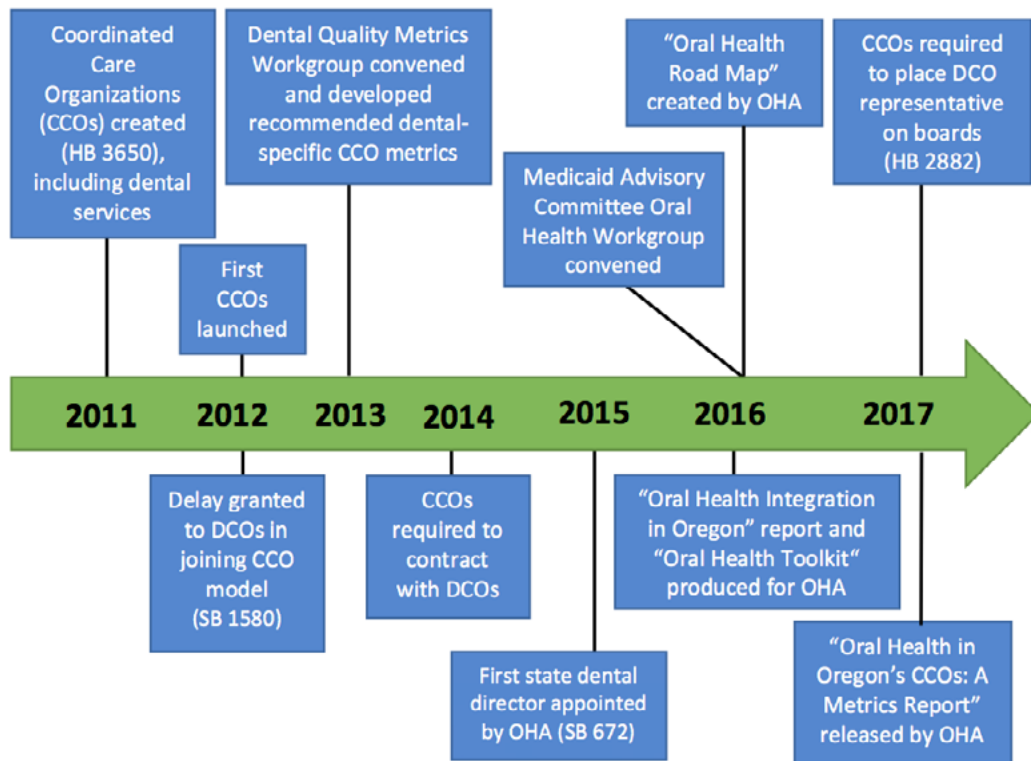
Coordinated Care Organizations (CCOs) created (HB 3650), including dental services

Dental Quality Metrics Workgroup convened and developed recommended dental-specific CCO metrics

"Oral Health Road Map" created by OHA

CCOs required to place DCO representative on boards (HB 2882)

First CCOs launched

Medicaid Advisory Committee Oral Health Workgroup convened

2011

2012

2013

2014

2015

2016

2017

Delay granted to DCOs in joining CCO model (SB 1580)

CCOs required to contract with DCOs

"Oral Health Integration in Oregon" report and "Oral Health Toolkit" produced for OHA

First state dental director appointed by OHA (SB 672)

"Oral Health in Oregon's CCOs: A Metrics Report" released by OHA